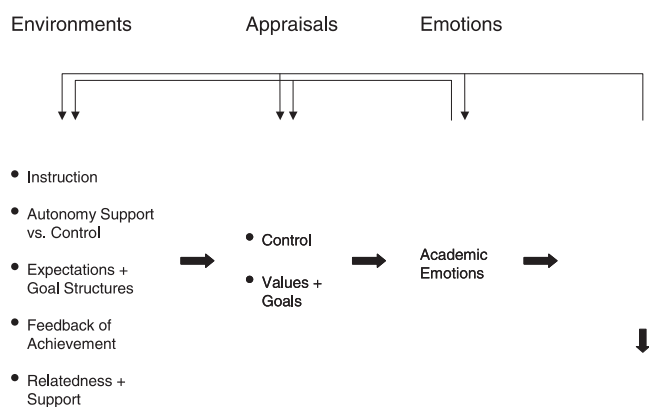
Environments

Appraisals

Emotions

- Instruction
- Autonomy Support vs. Control
- Expectations + Goal Structures
- Feedback of Achievement
- Relatedness + Support

- Control
- Values + Goals

Academic Emotions